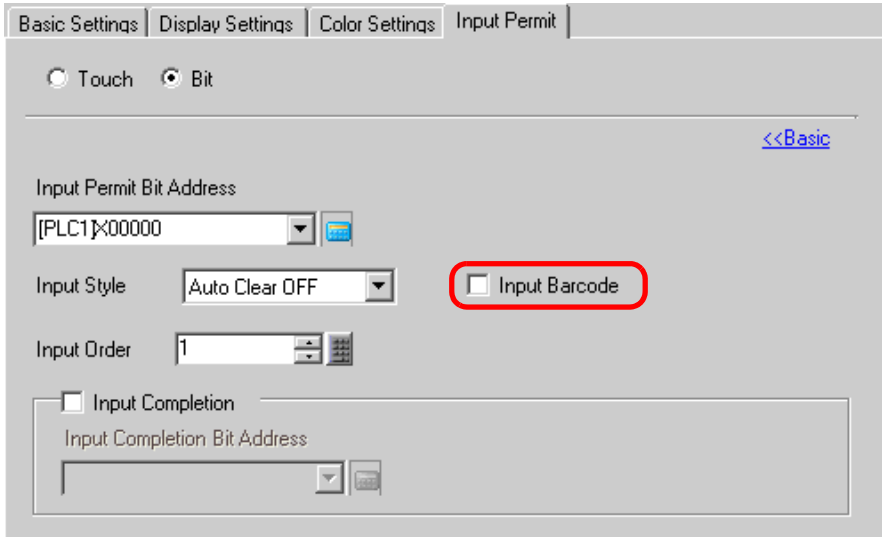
Basic Settings | Display Settings | Color Settings | Input Permit

Touch Bit

<<Basic

Input Permit Bit Address

[PLC1]X00000

Input Style Auto Clear OFF

Input Barcode

Input Order 1

Input Completion

Input Completion Bit Address